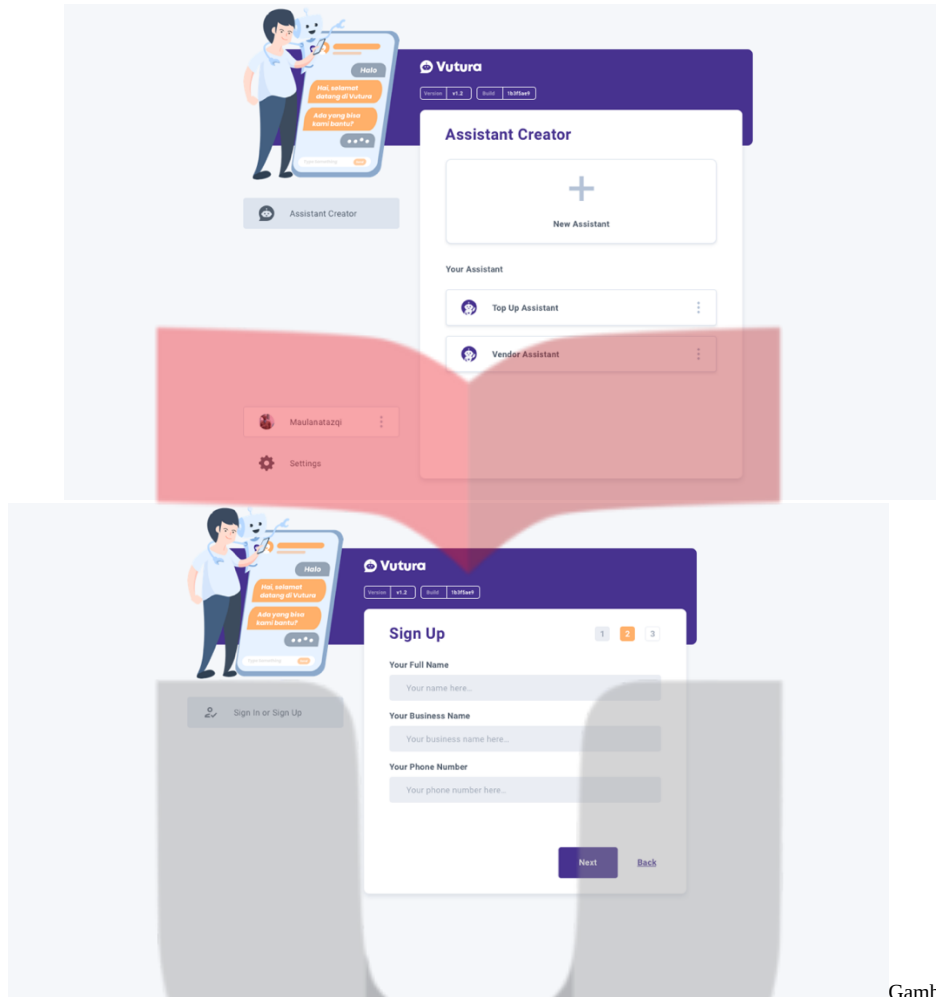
Halo

Hai, selamat datang di Vutura

Ada yang bisa kami bantu?

Vutura

Version v1.2 Build 1b3f5ae9

Assistant Creator

Assistant Creator

+

New Assistant

Your Assistant

Top Up Assistant

Vendor Assistant

Maulanatazqi

Settings

Halo

Hai, selamat datang di Vutura

Ada yang bisa kami bantu?

Vutura

Version v1.2 Build 1b3f5ae9

Sign In or Sign Up

Sign Up

1 2 3

Your Full Name

Your name here...

Your Business Name

Your business name here...

Your Phone Number

Your phone number here...

Next

Back

Gamb